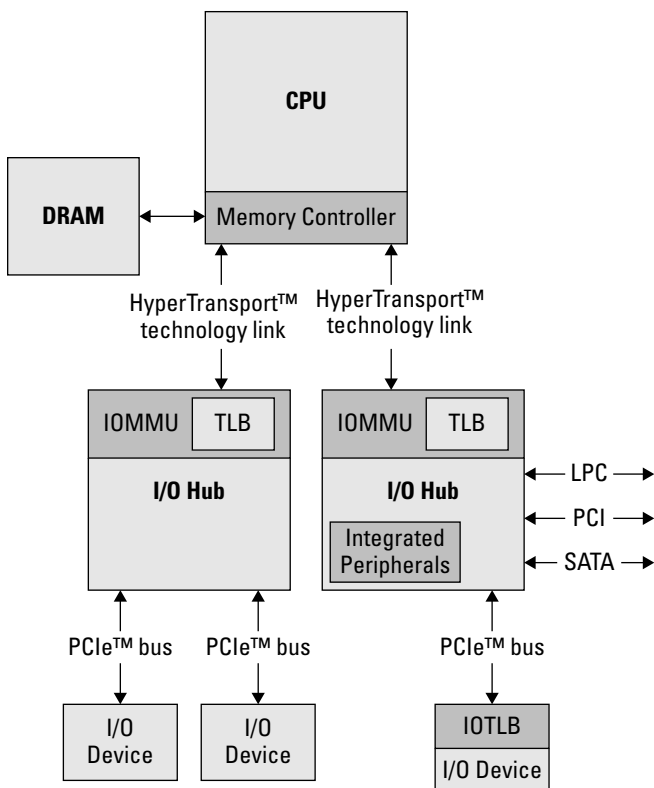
CPU

DRAM

Memory Controller

HyperTransport™ technology link

HyperTransport™ technology link

IOMMU TLB

I/O Hub

IOMMU TLB

I/O Hub

Integrated Peripherals

LPC

PCI

SATA

PCIe™ bus

PCIe™ bus

PCIe™ bus

I/O Device

I/O Device

IOTLB

I/O Device